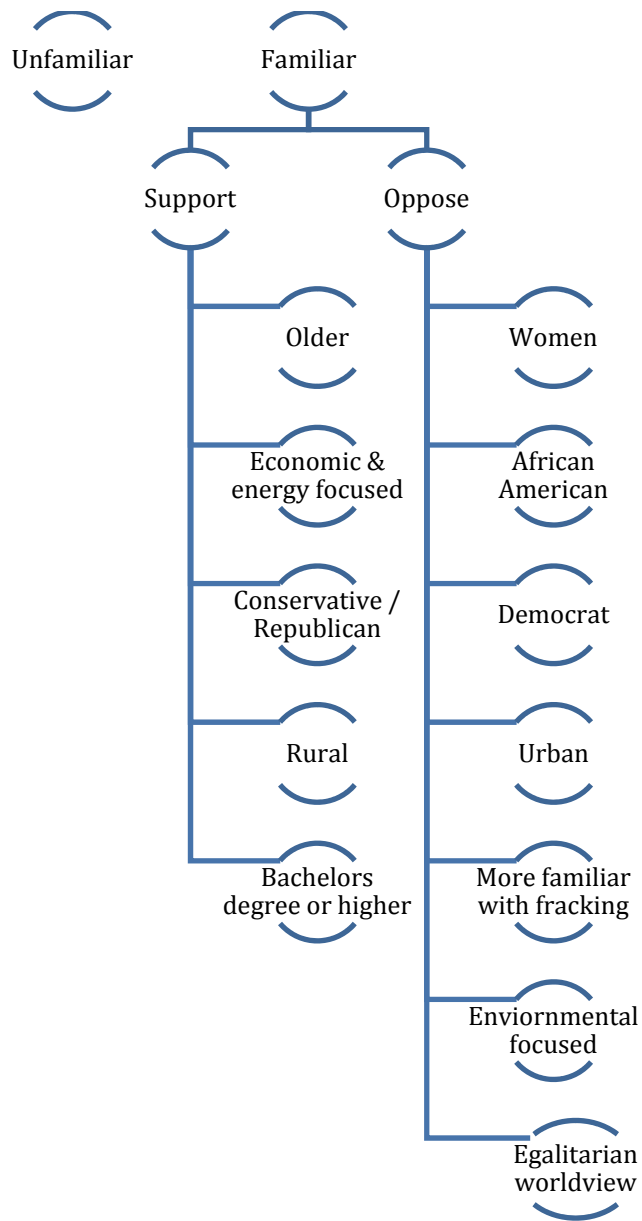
Unfamiliar

Familiar

Support

Oppose

Older

Economic & energy focused

Conservative / Republican

Rural

Bachelors degree or higher

Women

African American

Democrat

Urban

More familiar with fracking

Enviornmental focused

Egalitarian worldview